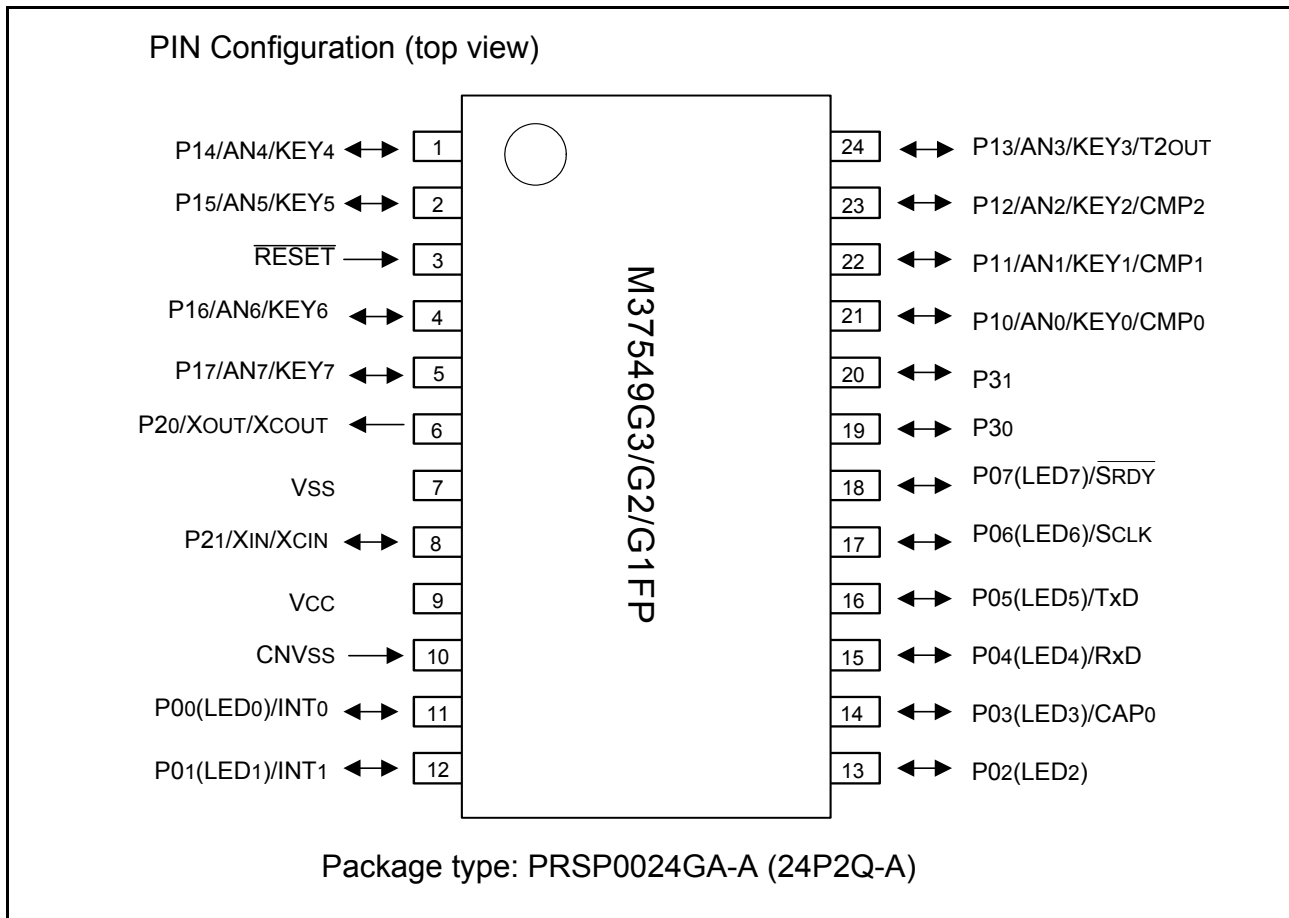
PIN Configuration (top view)

P14/AN4/KEY4
1
P15/AN5/KEY5
2
$\overline{\text{RESET}}$
3
P16/AN6/KEY6
4
P17/AN7/KEY7
5
P20/XOUT/XCOUT
6
VSS
7
P21/XIN/XCIN
8
VCC
9
CNVSS
10
P00(LED0)/INT0
11
P01(LED1)/INT1
12

M37549G3/G2/G1FP

24
P13/AN3/KEY3/T2OUT
23
P12/AN2/KEY2/CMP2
22
P11/AN1/KEY1/CMP1
21
P10/AN0/KEY0/CMP0
20
P31
19
P30
18
P07(LED7)/$\overline{\text{SRDY}}$
17
P06(LED6)/SCLK
16
P05(LED5)/TxD
15
P04(LED4)/RxD
14
P03(LED3)/CAP0
13
P02(LED2)

Package type: PRSP0024GA-A (24P2Q-A)